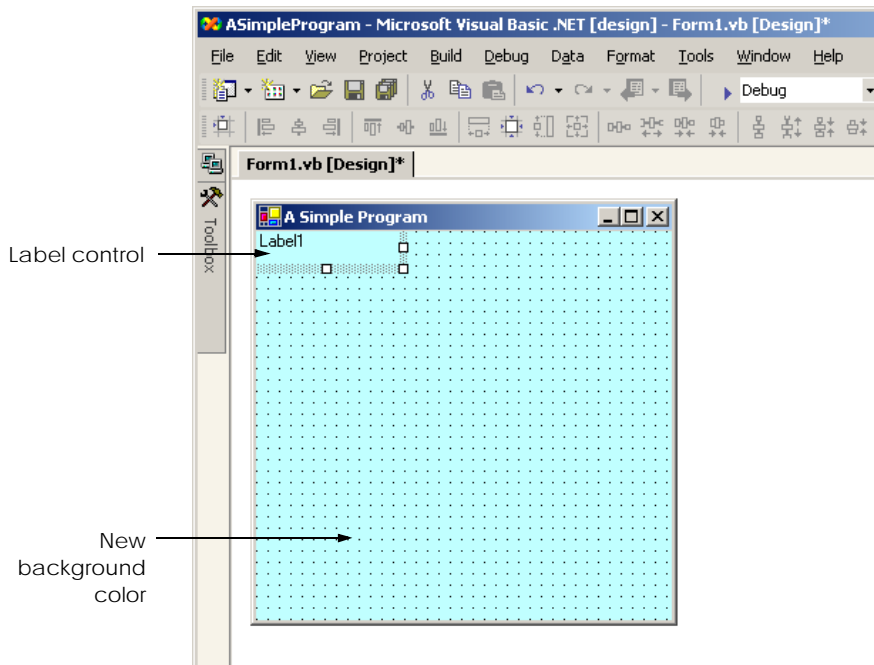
ASimpleProgram - Microsoft Visual Basic .NET [design] - Form1.vb [Design]*

File Edit View Project Build Debug Data Format Tools Window Help

Debug

Toolbox

Form1.vb [Design]*

A Simple Program

Label1

Label control

New background color